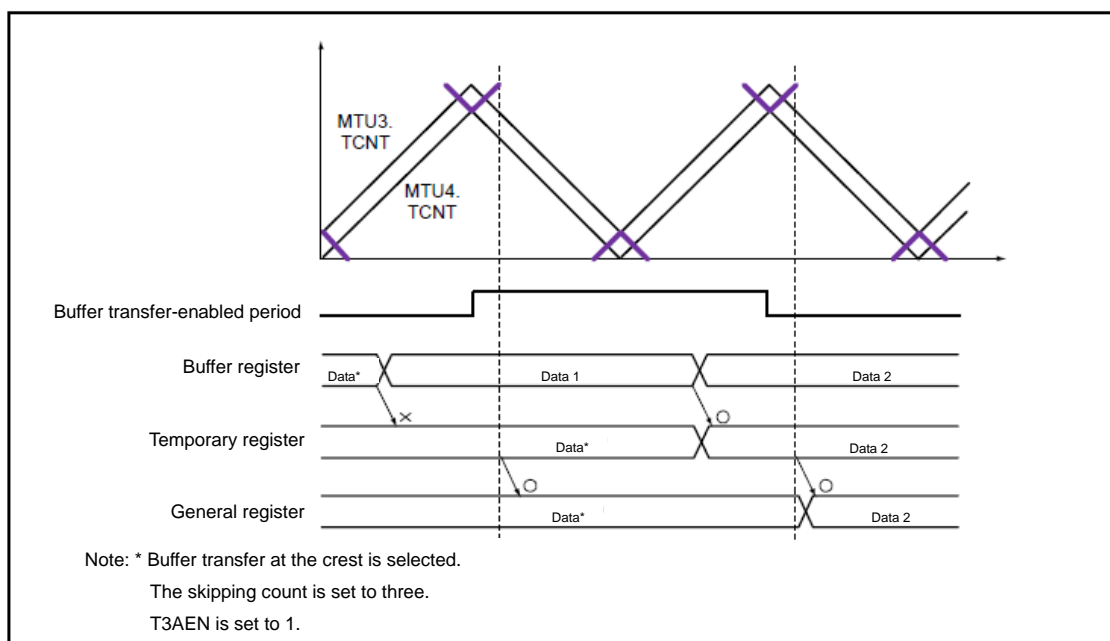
MTU3.
TCNT

MTU4.
TCNT

Buffer transfer-enabled period

Buffer register
Data*
Data 1
Data 2
×
O

Temporary register
Data*
Data 2
O

General register
Data*
Data 2
O

Note: * Buffer transfer at the crest is selected.
The skipping count is set to three.
T3AEN is set to 1.